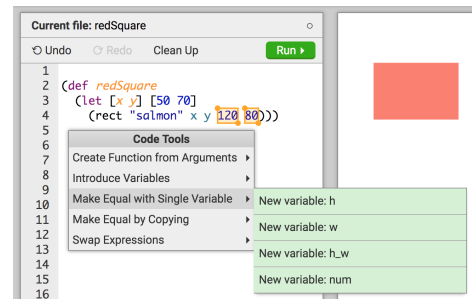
Current file: redSquare ○

Undo Redo Clean Up Run

1
2 (def redSquare
3 (let [x y] [50 70]
4 (rect "salmon" x y 120 80)))
5
6
7
8
9
10
11
12
13
14
15
16

Code Tools
Create Function from Arguments
Introduce Variables
Make Equal with Single Variable
Make Equal by Copying
Swap Expressions

New variable: h
New variable: w
New variable: h_w
New variable: num